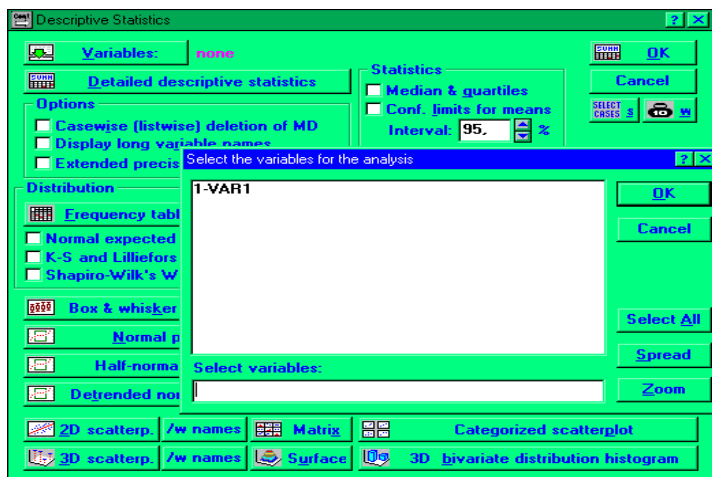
Descriptive Statistics

Variables: none

Detailed descriptive statistics

Options

Casewise (listwise) deletion of MD

Display long variable names

Extended precis

Statistics

Median & quartiles

Conf. limits for means

Interval: 95, %

OK

Cancel

SELECT CASES S

W

Distribution

Frequency tabl

Normal expected

K-S and Lilliefors

Shapiro-Wilk's W

Box & whisker

Normal p

Half-norma

Detrended nor

Select the variables for the analysis

1-VAR1

Select variables:

OK

Cancel

Select All

Spread

Zoom

2D scatterp.

/w names

Matrix

Categorized scatterplot

3D scatterp.

/w names

Surface

3D bivariate distribution histogram